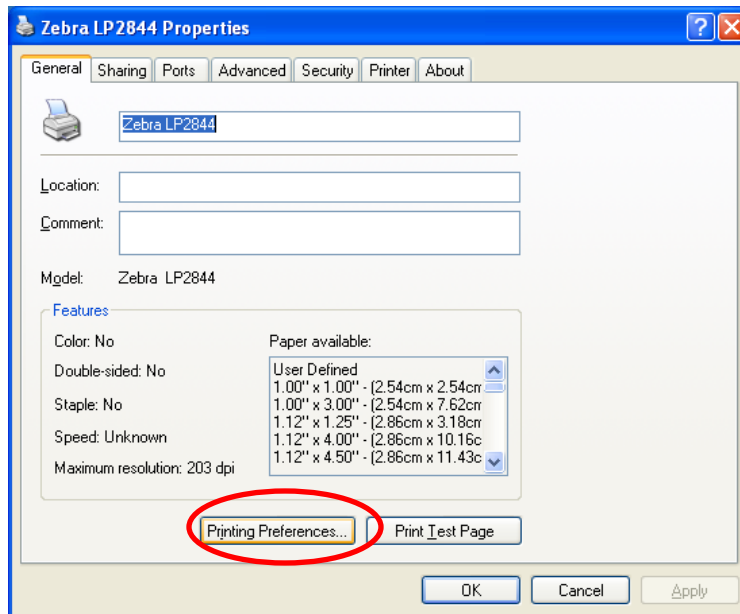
Zebra LP2844 Properties

General | Sharing | Ports | Advanced | Security | Printer | About

Zebra LP2844

Location:

Comment:

Model: Zebra LP2844

Features

Color: No

Double-sided: No

Staple: No

Speed: Unknown

Maximum resolution: 203 dpi

Paper available:

User Defined
1.00" x 1.00" - (2.54cm x 2.54cm
1.00" x 3.00" - (2.54cm x 7.62cm
1.12" x 1.25" - (2.86cm x 3.18cm
1.12" x 4.00" - (2.86cm x 10.16c
1.12" x 4.50" - (2.86cm x 11.43c

Printing Preferences...

Print Test Page

OK

Cancel

Apply